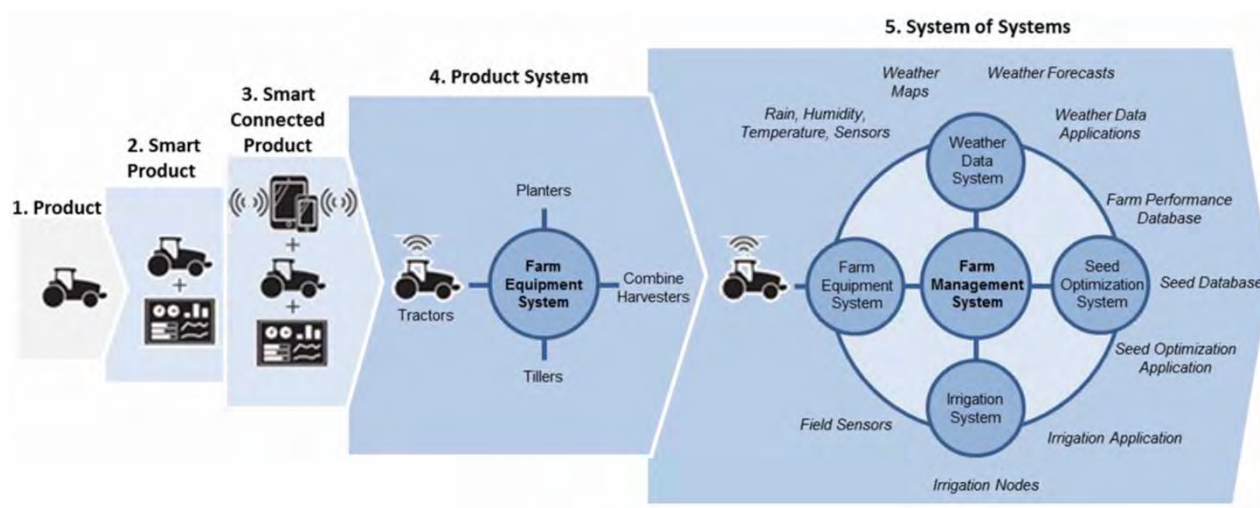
1. Product

2. Smart Product

+

3. Smart Connected Product

+

+

4. Product System

Planters

Tractors

Farm Equipment System

Combine Harvesters

Tillers

5. System of Systems

Weather Maps

Weather Forecasts

Rain, Humidity, Temperature, Sensors

Weather Data Applications

Weather Data System

Farm Performance Database

Farm Equipment System

Farm Management System

Seed Optimization System

Seed Database

Seed Optimization Application

Irrigation System

Field Sensors

Irrigation Application

Irrigation Nodes